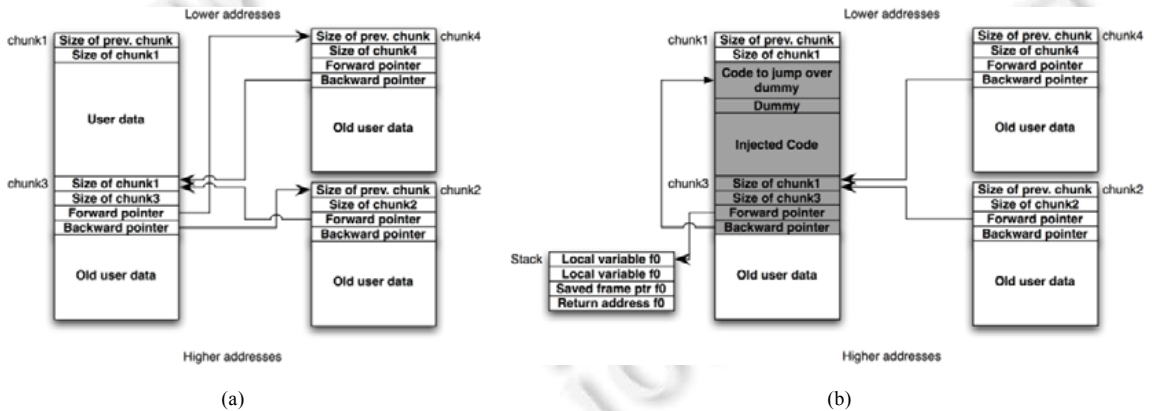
Lower addresses

chunk1
Size of prev. chunk
Size of chunk1
User data
chunk3
Size of chunk1
Size of chunk3
Forward pointer
Backward pointer
Old user data

Size of prev. chunk
Size of chunk4
Forward pointer
Backward pointer
Old user data
chunk4

Size of prev. chunk
Size of chunk2
Forward pointer
Backward pointer
Old user data
chunk2

Higher addresses

(a)

Lower addresses

chunk1
Size of prev. chunk
Size of chunk1
Code to jump over dummy
Dummy
Injected Code
chunk3
Size of chunk1
Size of chunk3
Forward pointer
Backward pointer
Old user data

Stack
Local variable f0
Local variable f0
Saved frame ptr f0
Return address f0

Size of prev. chunk
Size of chunk4
Forward pointer
Backward pointer
Old user data
chunk4

Size of prev. chunk
Size of chunk2
Forward pointer
Backward pointer
Old user data
chunk2

Higher addresses

(b)